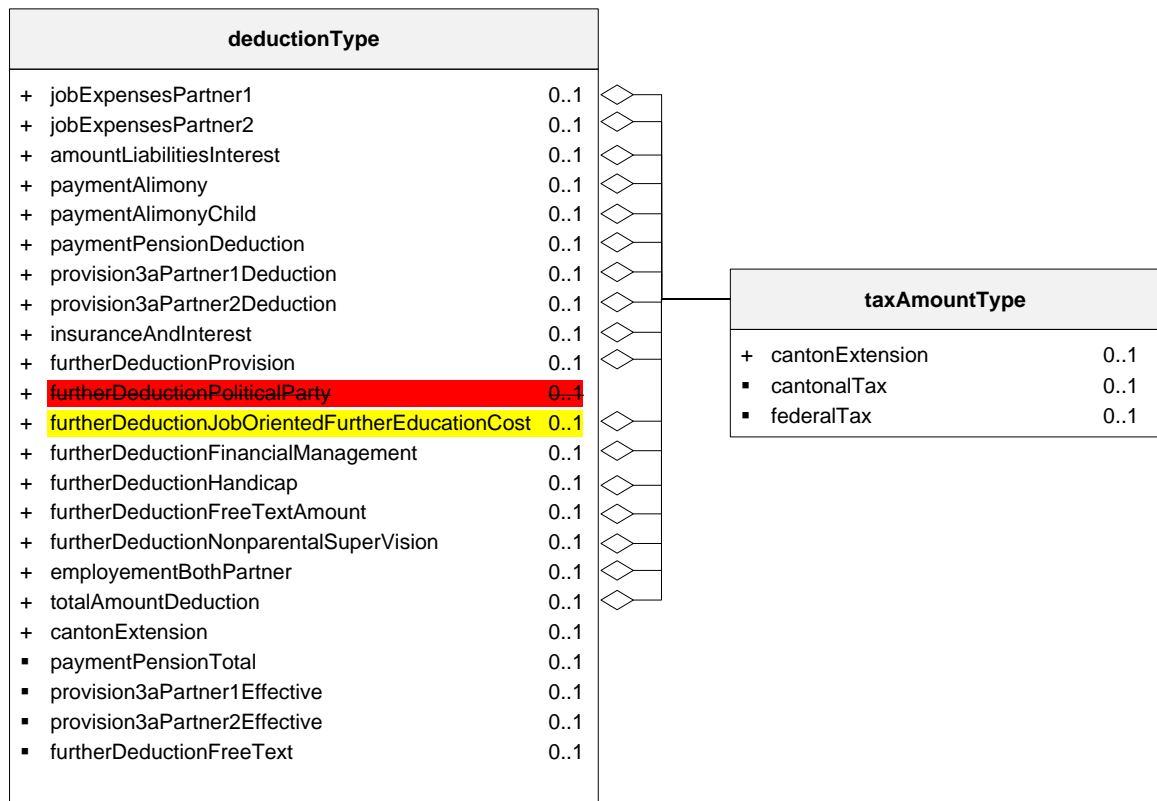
deductionType

+ jobExpensesPartner1 0..1
+ jobExpensesPartner2 0..1
+ amountLiabilitiesInterest 0..1
+ paymentAlimony 0..1
+ paymentAlimonyChild 0..1
+ paymentPensionDeduction 0..1
+ provision3aPartner1Deduction 0..1
+ provision3aPartner2Deduction 0..1
+ insuranceAndInterest 0..1
+ furtherDeductionProvision 0..1
+ ~~furtherDeductionPoliticalParty~~ ~~0..1~~
+ furtherDeductionJobOrientedFurtherEducationCost 0..1
+ furtherDeductionFinancialManagement 0..1
+ furtherDeductionHandicap 0..1
+ furtherDeductionFreeTextAmount 0..1
+ furtherDeductionNonparentalSuperVision 0..1
+ employementBothPartner 0..1
+ totalAmountDeduction 0..1
+ cantonExtension 0..1
▪ paymentPensionTotal 0..1
▪ provision3aPartner1Effective 0..1
▪ provision3aPartner2Effective 0..1
▪ furtherDeductionFreeText 0..1

taxAmountType

+ cantonExtension 0..1
▪ cantonalTax 0..1
▪ federalTax 0..1